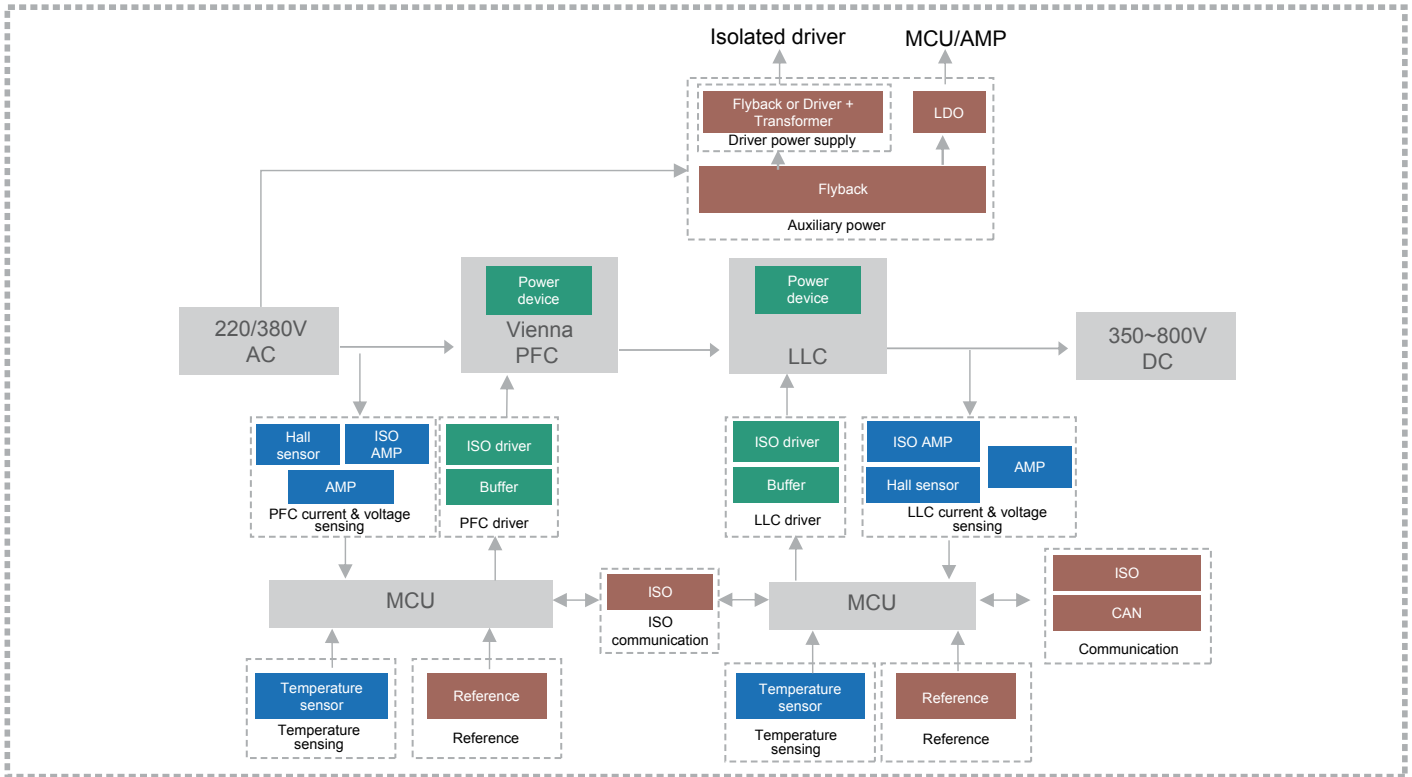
Isolated driver

MCU/AMP

Flyback or Driver + Transformer

Driver power supply

LDO

Flyback

Auxiliary power

Power device

Vienna PFC

Power device

LLC

220/380V AC

350~800V DC

Hall sensor

ISO AMP

AMP

PFC current & voltage sensing

ISO driver

Buffer

PFC driver

ISO driver

Buffer

LLC driver

ISO AMP

Hall sensor

AMP

LLC current & voltage sensing

MCU

ISO

ISO communication

MCU

ISO

CAN

Communication

Temperature sensor

Temperature sensing

Reference

Reference

Temperature sensor

Temperature sensing

Reference

Reference